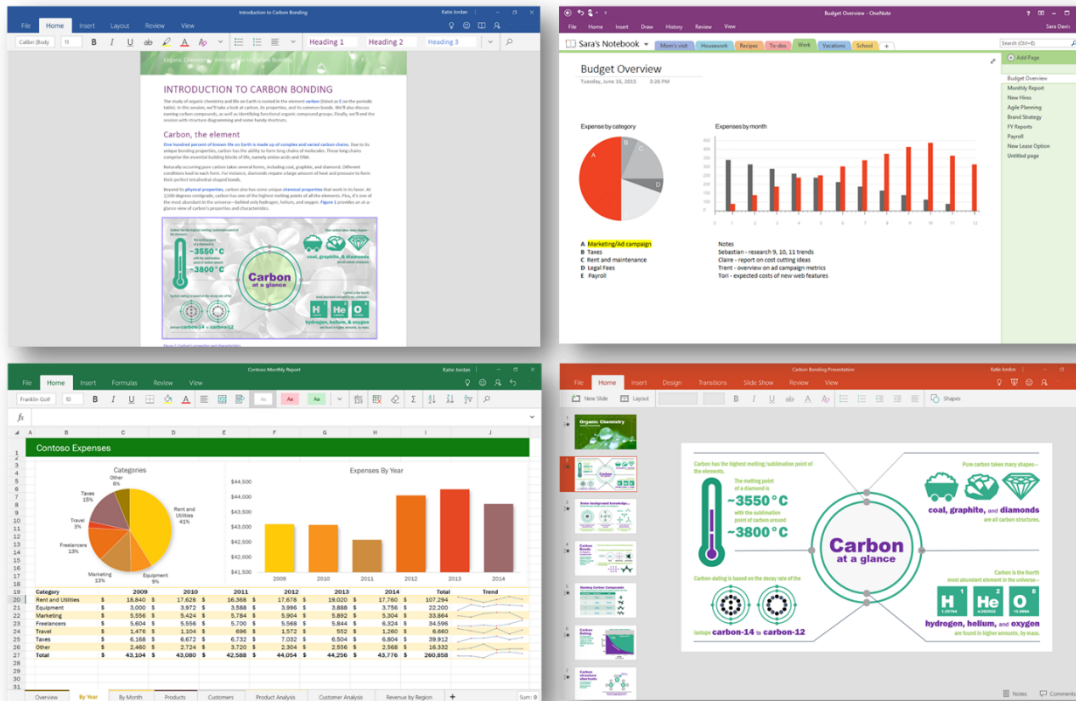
Introduction to Carbon Bonding
Katie Jordan

File Home Insert Layout Review View

Carbon (Body) 11 B I U

Heading 1 Heading 2 Heading 3

INTRODUCTION TO CARBON BONDING

Carbon, the element

Carbon
at a glance

~3550°C
~3800°C

coal, graphite, & diamonds

carbon-14 to carbon-12

H He O

hydrogen, helium, & oxygen

Budget Overview - OneNote
Sara Davis

File Home Insert Draw History Review View

Sara's Notebook

Mom's visit Housework Recipes To-dos Work Vacations School +

Search (Ctrl+E)

Budget Overview
Tuesday, June 16, 2015 3:26 PM

Add Page
Budget Overview
Monthly Report
New Hires
Agile Planning
Brand Strategy
FY Reports
Payroll
New Lease Option
Untitled page

Expense by category
Expenses by month

A Marketing/Ad campaign
B Taxes
C Rent and maintenance
D Legal Fees
E Payroll

Notes
Sebastian - research 9, 10, 11 trends
Claire - report on cost cutting ideas
Trent - overview on ad campaign metrics
Tori - expected costs of new web features

Contoso Monthly Report
Katie Jordan

File Home Insert Formulas Review View

Franklin Gothic 11 B I U

Contoso Expenses

Categories
Other 6%
Taxes 15%
Travel 3%
Freelancers 13%
Marketing 13%
Rent and Utilities 41%
Equipment 9%

Expenses By Year
$44,500
$44,000
$43,500
$43,000
$42,500
$42,000
$41,500
2009 2010 2011 2012 2013 2014

| Category | 2009 | 2010 | 2011 | 2012 | 2013 | 2014 | Total | Trend |
|---|---|---|---|---|---|---|---|---|
| Rent and Utilities | $ 18,840 | $ 17,628 | $ 16,368 | $ 17,678 | $ 19,020 | $ 17,760 | $ 107,294 | |
| Equipment | $ 3,000 | $ 3,972 | $ 3,588 | $ 3,996 | $ 3,888 | $ 3,756 | $ 22,200 | |
| Marketing | $ 5,556 | $ 5,424 | $ 5,784 | $ 5,904 | $ 5,892 | $ 5,304 | $ 33,864 | |
| Freelancers | $ 5,604 | $ 5,556 | $ 5,700 | $ 5,568 | $ 5,844 | $ 6,324 | $ 34,596 | |
| Travel | $ 1,476 | $ 1,104 | $ 696 | $ 1,572 | $ 552 | $ 1,260 | $ 6,660 | |
| Taxes | $ 6,168 | $ 6,672 | $ 6,732 | $ 7,032 | $ 6,504 | $ 6,804 | $ 39,912 | |
| Other | $ 2,460 | $ 2,724 | $ 3,720 | $ 2,304 | $ 2,556 | $ 2,568 | $ 16,332 | |
| Total | $ 43,104 | $ 43,080 | $ 42,588 | $ 44,054 | $ 44,256 | $ 43,776 | $ 260,858 | |

Overview By Year By Month Products Customers Product Analysis Customer Analysis Revenue by Region +

Carbon Bonding Presentation
Katie Jordan

File Home Insert Design Transitions Slide Show Review View

New Slide Layout Shapes

Organic Chemistry

Carbon has the highest melting/sublimation point of the elements.

The melting point of a diamond is
~3550°C
with the sublimation point of carbon around
~3800°C

Pure carbon takes many shapes—
coal, graphite, and diamonds
are all carbon structures.

Carbon
at a glance

Carbon dating is based on the decay rate of the
isotope carbon-14 to carbon-12

Carbon is the fourth most abundant element in the universe—
H He O
hydrogen, helium, and oxygen
are found in higher amounts, by mass.

Notes Comments